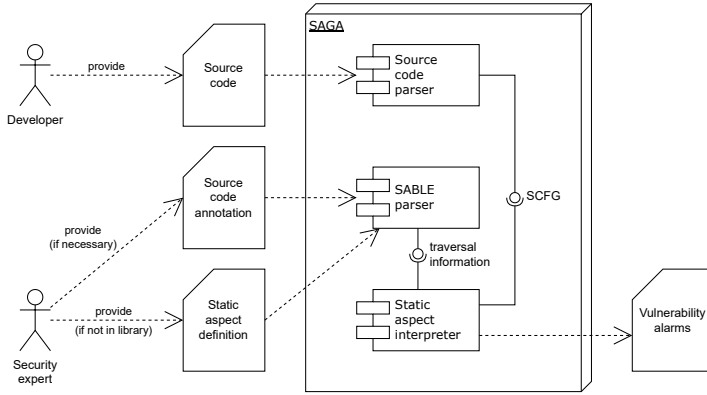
SAGA

Developer

provide

Source code

Source code parser

Source code annotation

SABLE parser

SCFG

provide (if necessary)

traversal information

provide (if not in library)

Static aspect definition

Static aspect interpreter

Vulnerability alarms

Security expert